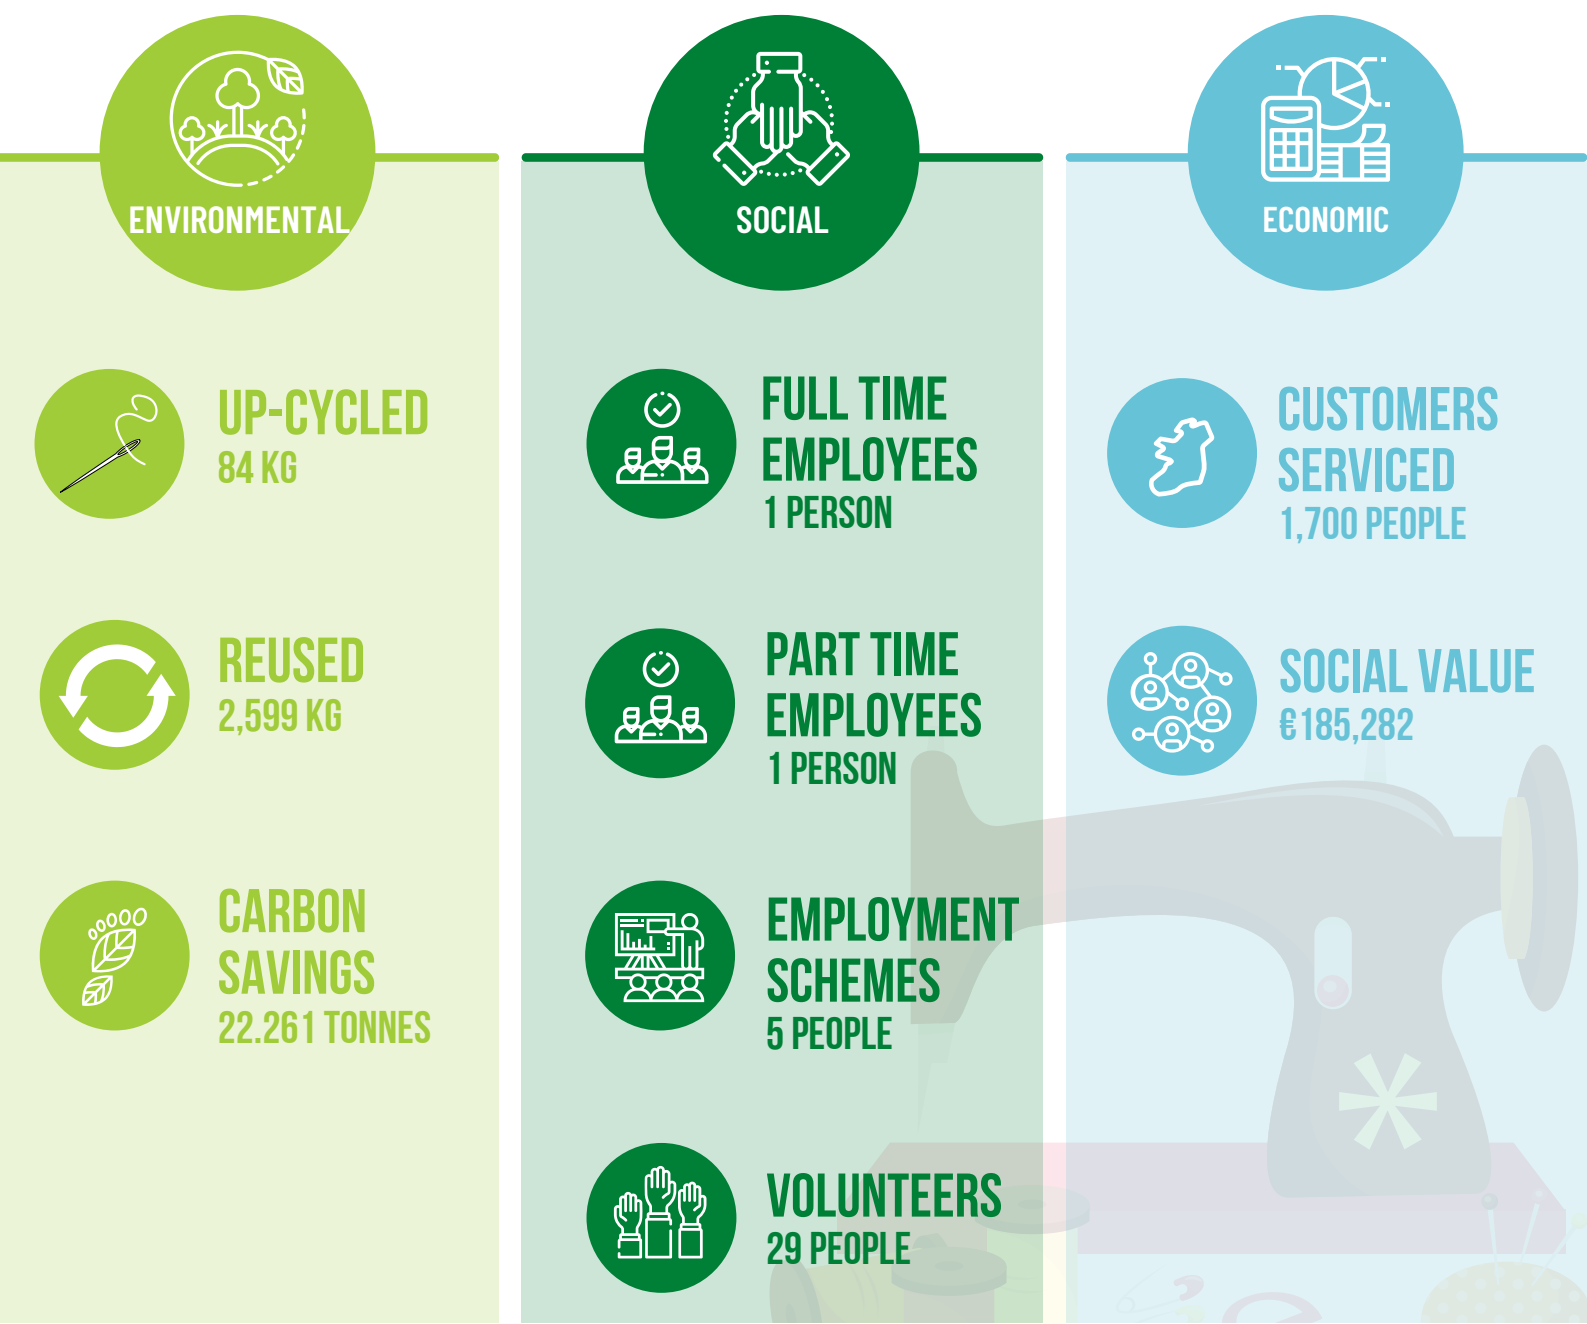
ENVIRONMENTAL

UP-CYCLED
84 KG

REUSED
2,599 KG

CARBON SAVINGS
22.261 TONNES

SOCIAL

FULL TIME EMPLOYEES
1 PERSON

PART TIME EMPLOYEES
1 PERSON

EMPLOYMENT SCHEMES
5 PEOPLE

VOLUNTEERS
29 PEOPLE

ECONOMIC

CUSTOMERS SERVICED
1,700 PEOPLE

SOCIAL VALUE
€185,282